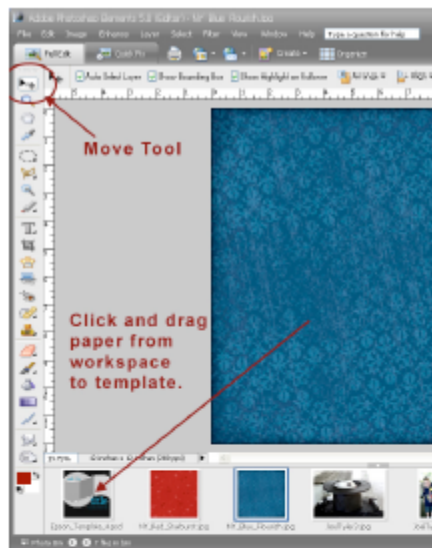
Adobe Photoshop Elements 5.0 (Editor) - MF Blue Flourish.jpg

File Edit Image Enhance Layer Select Filter View Window Help Type a question for help

Full Edit Quick Fix Create Organize

Auto Select Layer Show Bounding Box Show Highlight on Rollover

Move Tool

Click and drag paper from workspace to template.

Epson_Template_4.psd MF_Red_Starburst.jpg MF_Blue_Flourish.jpg